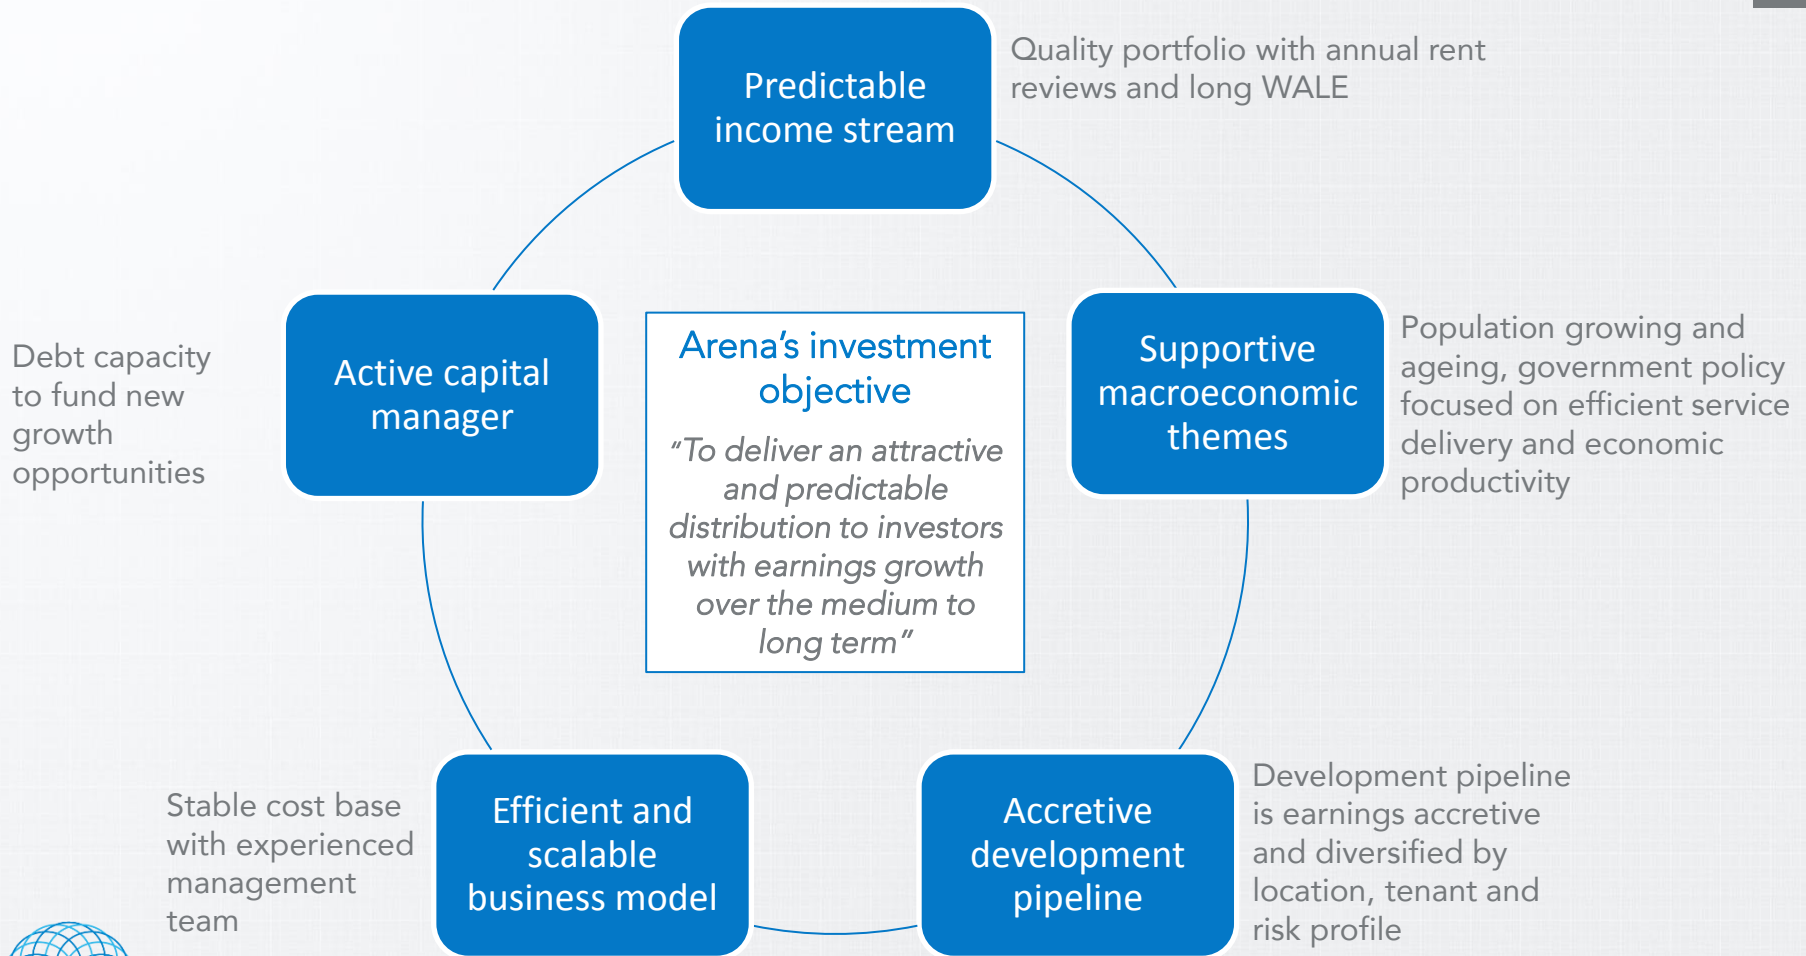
Predictable income stream

Quality portfolio with annual rent reviews and long WALE

Debt capacity to fund new growth opportunities

Active capital manager

Arena's investment objective

"To deliver an attractive and predictable distribution to investors with earnings growth over the medium to long term"

Supportive macroeconomic themes

Population growing and ageing, government policy focused on efficient service delivery and economic productivity

Stable cost base with experienced management team

Efficient and scalable business model

Accretive development pipeline

Development pipeline is earnings accretive and diversified by location, tenant and risk profile